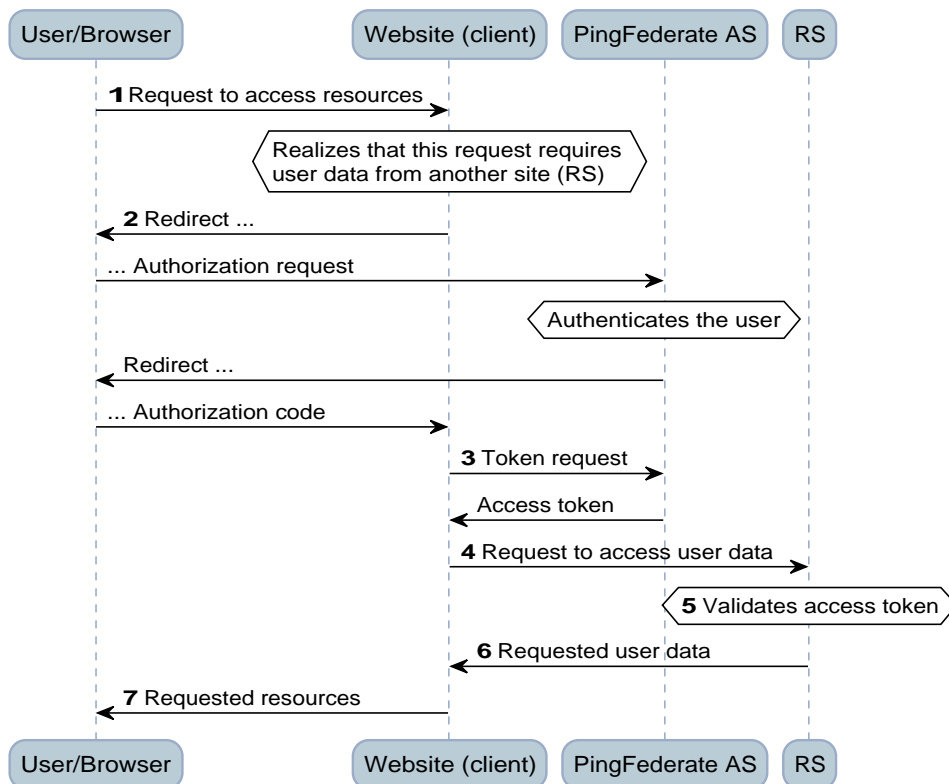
User/Browser

Website (client)

PingFederate AS

RS

1 Request to access resources

Realizes that this request requires user data from another site (RS)

2 Redirect ...

... Authorization request

Authenticates the user

Redirect ...

... Authorization code

3 Token request

Access token

4 Request to access user data

5 Validates access token

6 Requested user data

7 Requested resources

User/Browser

Website (client)

PingFederate AS

RS